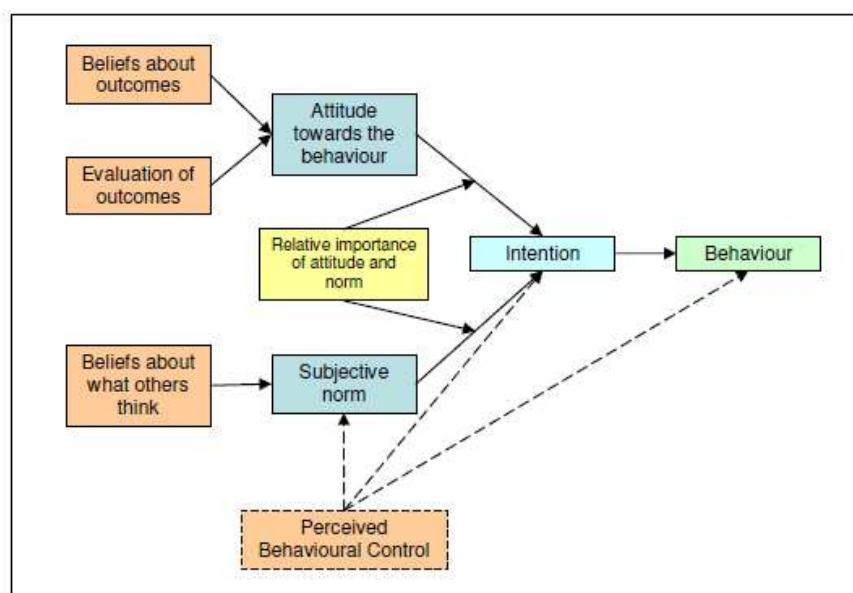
Beliefs about outcomes

Evaluation of outcomes

Attitude towards the behaviour

Relative importance of attitude and norm

Intention

Behaviour

Beliefs about what others think

Subjective norm

Perceived Behavioural Control